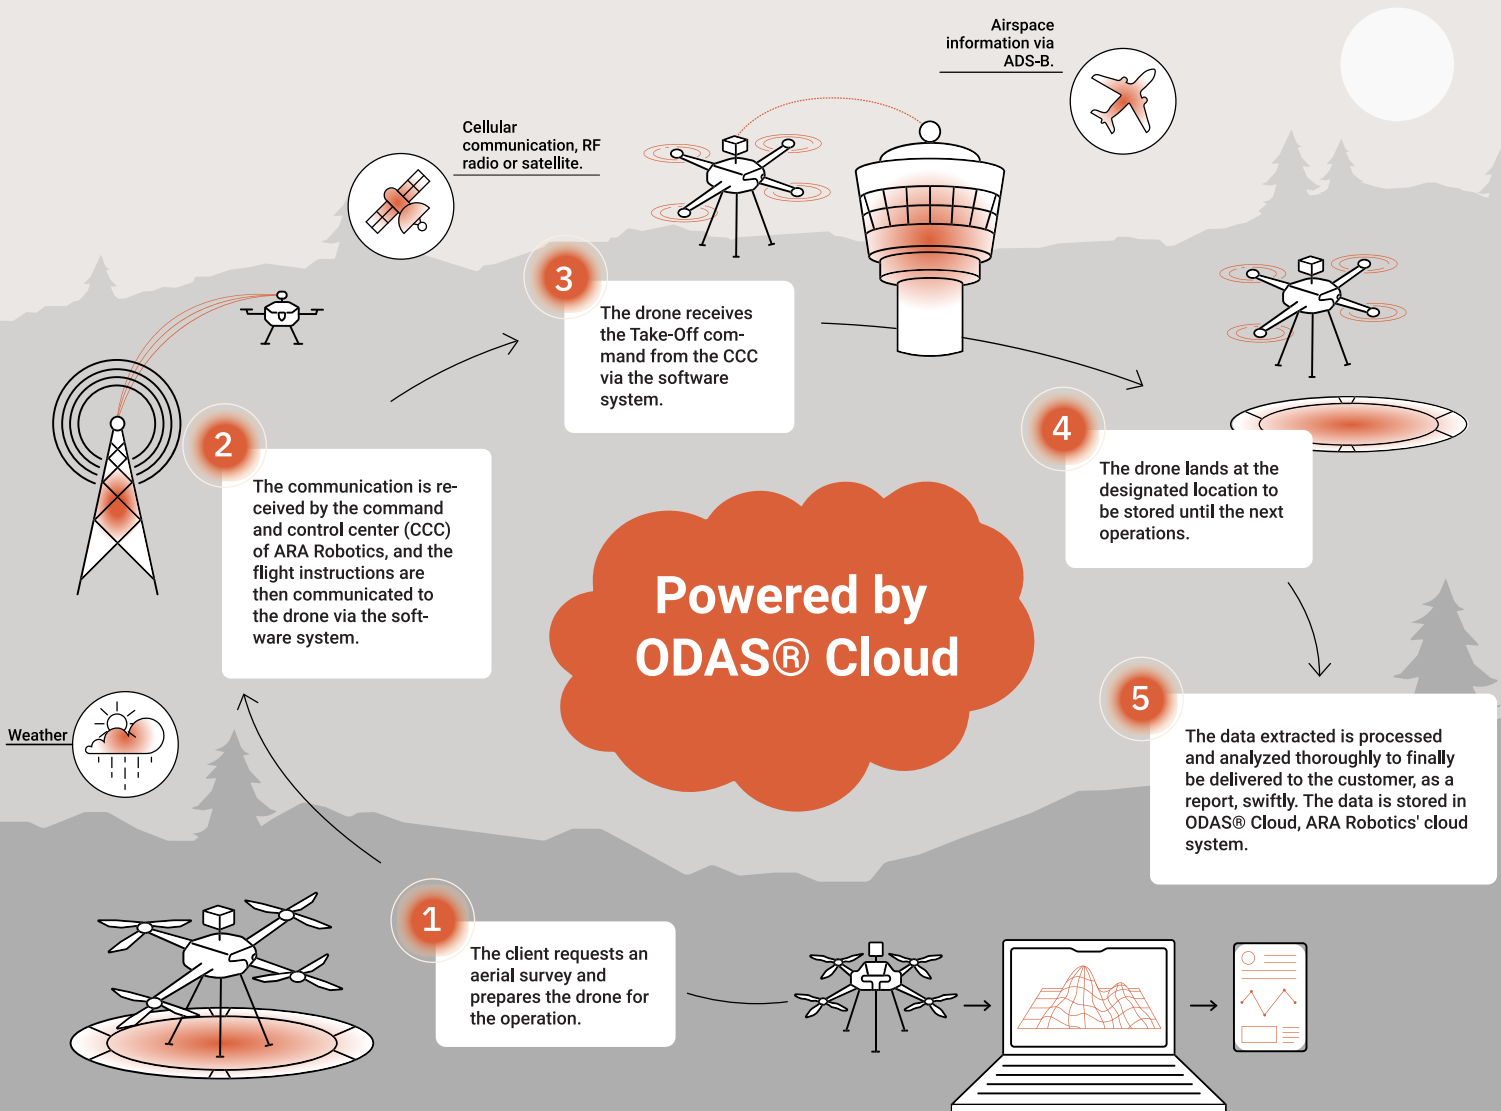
Airspace information via ADS-B.

Cellular communication, RF radio or satellite.

3

The drone receives the Take-Off command from the CCC via the software system.

2

The communication is received by the command and control center (CCC) of ARA Robotics, and the flight instructions are then communicated to the drone via the software system.

4

The drone lands at the designated location to be stored until the next operations.

Powered by ODAS® Cloud

5

The data extracted is processed and analyzed thoroughly to finally be delivered to the customer, as a report, swiftly. The data is stored in ODAS® Cloud, ARA Robotics' cloud system.

Weather

1

The client requests an aerial survey and prepares the drone for the operation.